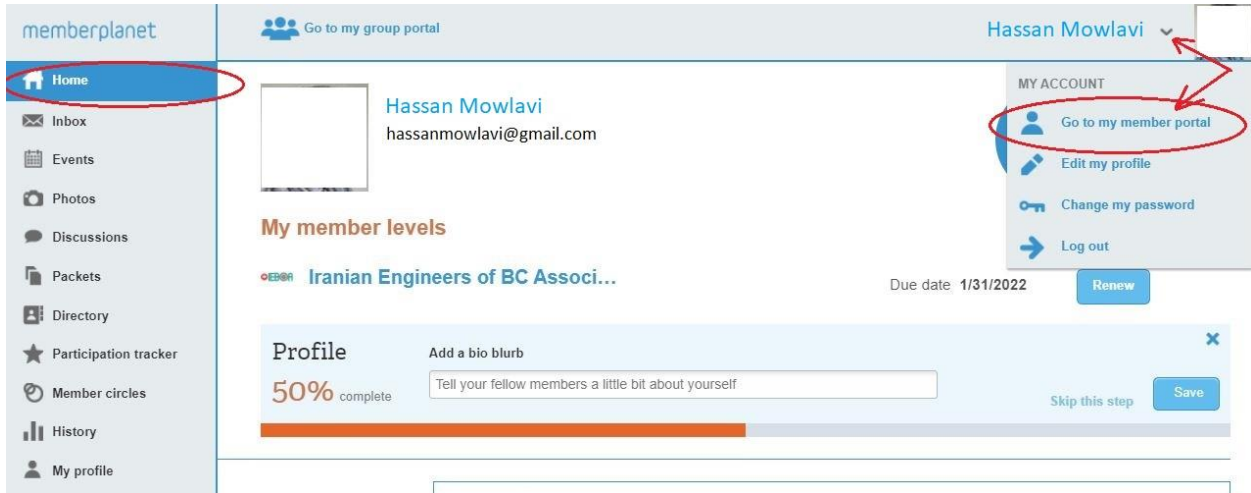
memberplanet

Home
Inbox
Events
Photos
Discussions
Packets
Directory
Participation tracker
Member circles
History
My profile

Go to my group portal

Hassan Mowlavi

MY ACCOUNT
Go to my member portal
Edit my profile
Change my password
Log out

Hassan Mowlavi
hassanmowlavi@gmail.com

My member levels

IEBCA Iranian Engineers of BC Associ…

Due date 1/31/2022

Renew

Profile
50% complete

Add a bio blurb

Tell your fellow members a little bit about yourself

Skip this step

Save